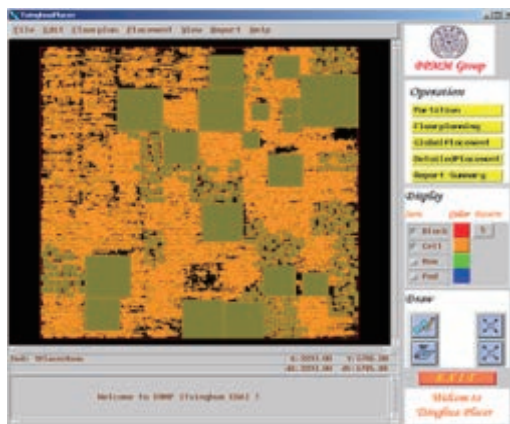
TsinghuaPlacer
File Edit Floorplan Placement View Report Help
PRKM Group
Operation
Partition
Floorplanning
GlobalPlacement
DetailedPlacement
Report Summary
Display
Item Color Return
Block
Cell
Row
Pad
Draw
EXIT
Welcome to Tsinghua Placer
Welcome to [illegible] (Tsinghua EDA) !
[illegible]
X: 3251.00 Y: 1795.00
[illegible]